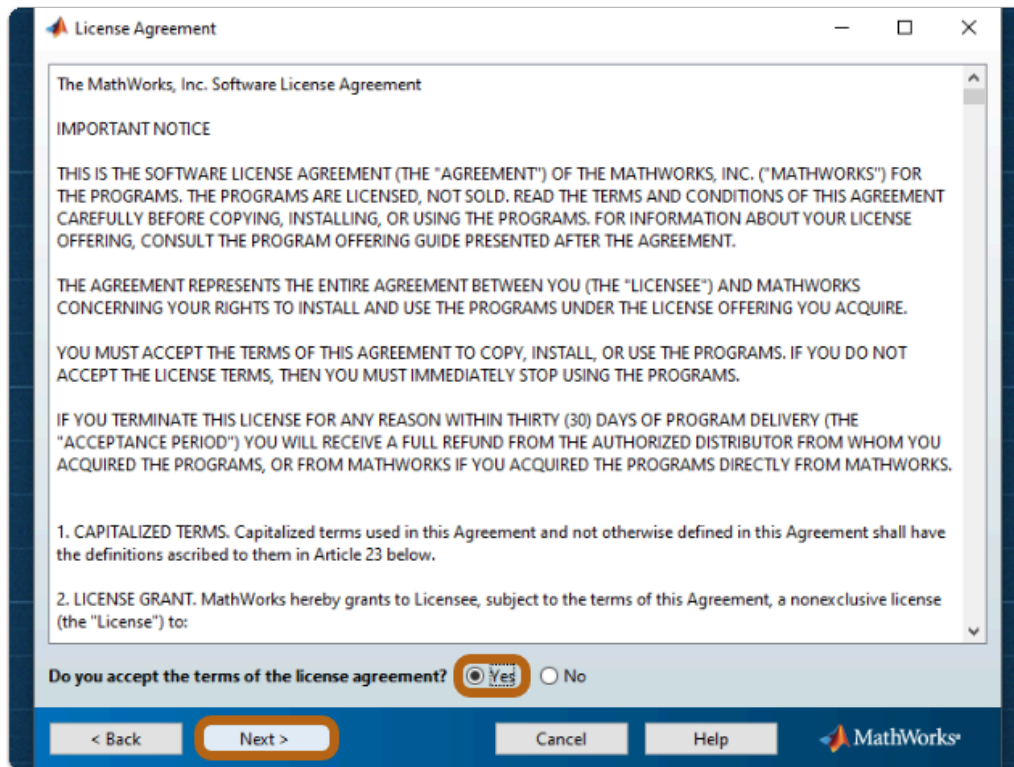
License Agreement

The MathWorks, Inc. Software License Agreement

IMPORTANT NOTICE

THIS IS THE SOFTWARE LICENSE AGREEMENT (THE "AGREEMENT") OF THE MATHWORKS, INC. ("MATHWORKS") FOR THE PROGRAMS. THE PROGRAMS ARE LICENSED, NOT SOLD. READ THE TERMS AND CONDITIONS OF THIS AGREEMENT CAREFULLY BEFORE COPYING, INSTALLING, OR USING THE PROGRAMS. FOR INFORMATION ABOUT YOUR LICENSE OFFERING, CONSULT THE PROGRAM OFFERING GUIDE PRESENTED AFTER THE AGREEMENT.

THE AGREEMENT REPRESENTS THE ENTIRE AGREEMENT BETWEEN YOU (THE "LICENSEE") AND MATHWORKS CONCERNING YOUR RIGHTS TO INSTALL AND USE THE PROGRAMS UNDER THE LICENSE OFFERING YOU ACQUIRE.

YOU MUST ACCEPT THE TERMS OF THIS AGREEMENT TO COPY, INSTALL, OR USE THE PROGRAMS. IF YOU DO NOT ACCEPT THE LICENSE TERMS, THEN YOU MUST IMMEDIATELY STOP USING THE PROGRAMS.

IF YOU TERMINATE THIS LICENSE FOR ANY REASON WITHIN THIRTY (30) DAYS OF PROGRAM DELIVERY (THE "ACCEPTANCE PERIOD") YOU WILL RECEIVE A FULL REFUND FROM THE AUTHORIZED DISTRIBUTOR FROM WHOM YOU ACQUIRED THE PROGRAMS, OR FROM MATHWORKS IF YOU ACQUIRED THE PROGRAMS DIRECTLY FROM MATHWORKS.

1. CAPITALIZED TERMS. Capitalized terms used in this Agreement and not otherwise defined in this Agreement shall have the definitions ascribed to them in Article 23 below.

2. LICENSE GRANT. MathWorks hereby grants to Licensee, subject to the terms of this Agreement, a nonexclusive license (the "License") to:

Do you accept the terms of the license agreement? Yes No

< Back Next > Cancel Help MathWorks